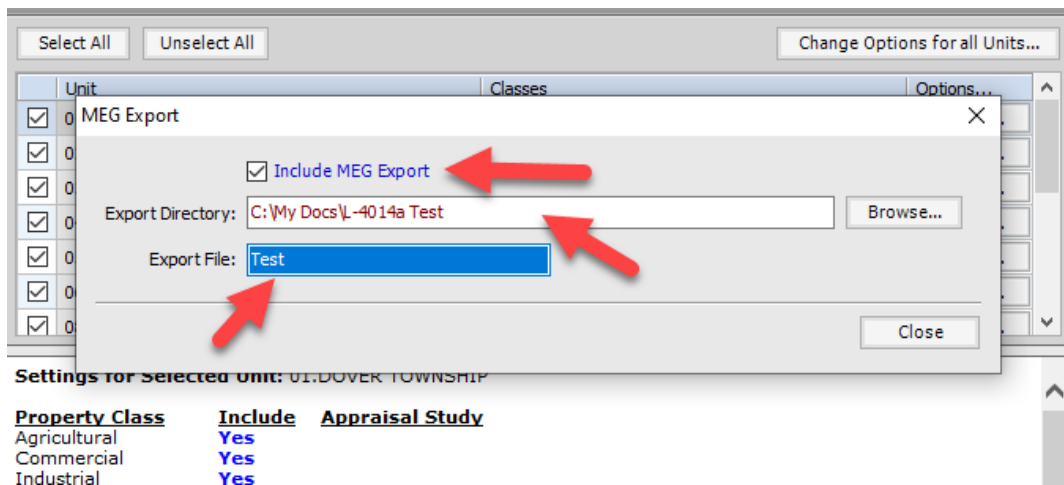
Select All Unselect All Change Options for all Units...

Unit Classes Options...

MEG Export

Include MEG Export

Export Directory: C:\My Docs\L-4014a Test Browse...

Export File: Test

Close

Settings for Selected Unit: 01.DOVER TOWNSHIP

| Property Class | Include | Appraisal Study |
|---|---|---|
| Agricultural | Yes | |
| Commercial | Yes | |
| Industrial | Yes | |